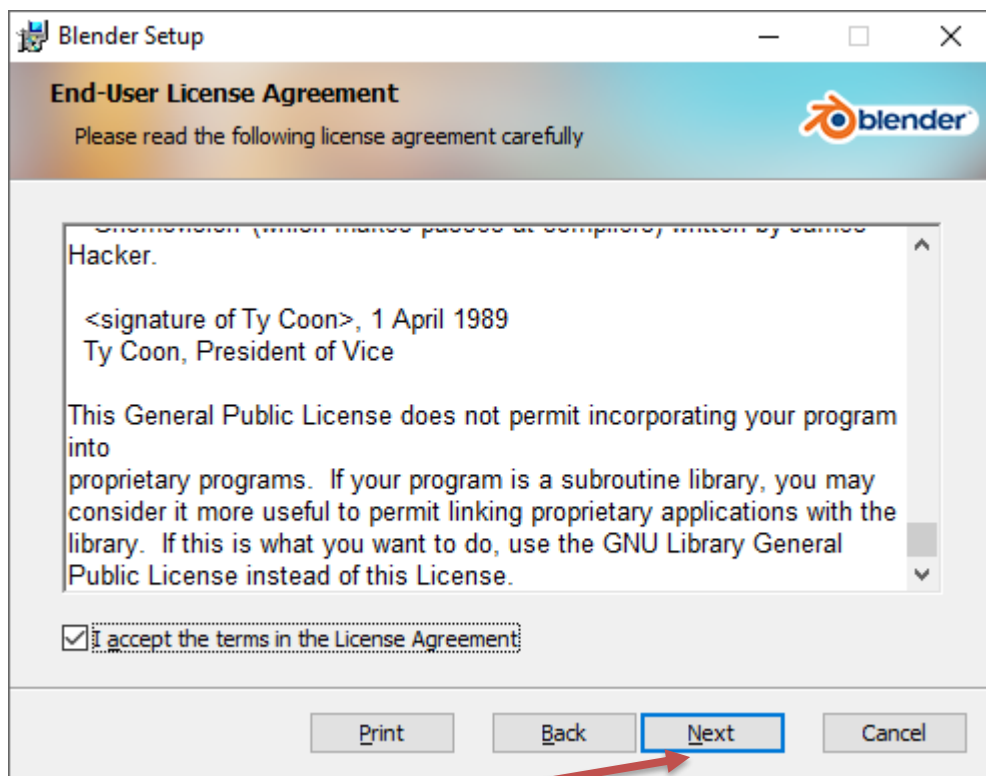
Blender Setup

End-User License Agreement

Please read the following license agreement carefully

blender

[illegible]

Hacker.

<signature of Ty Coon>, 1 April 1989
Ty Coon, President of Vice

This General Public License does not permit incorporating your program into
proprietary programs. If your program is a subroutine library, you may consider it more useful to permit linking proprietary applications with the library. If this is what you want to do, use the GNU Library General Public License instead of this License.

I accept the terms in the License Agreement

Print Back Next Cancel